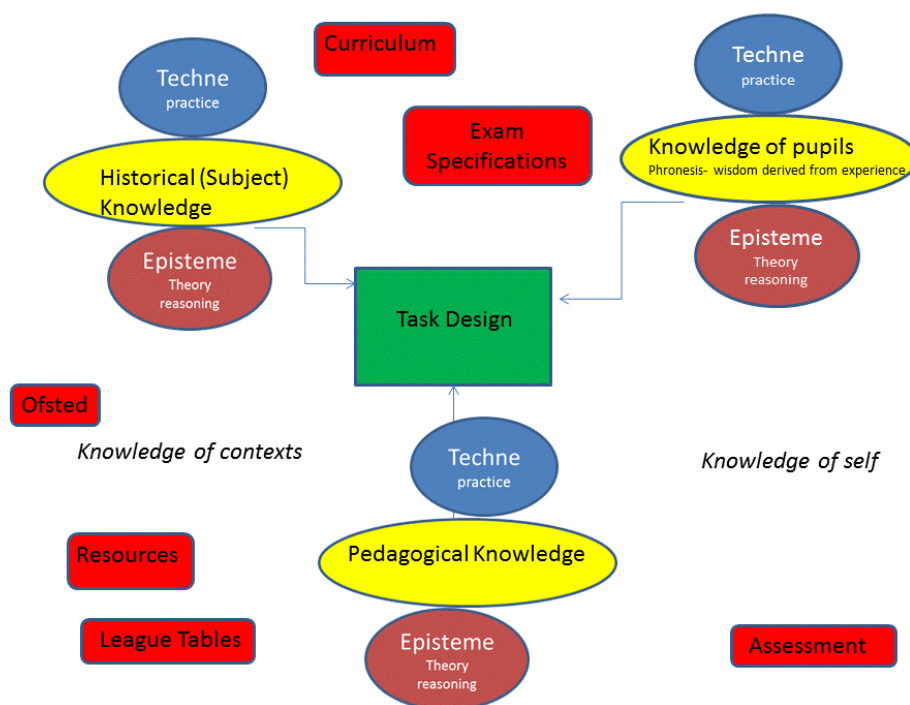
Curriculum

Techne
practice

Historical (Subject) Knowledge

Episteme
Theory
reasoning

Exam Specifications

Techne
practice

Knowledge of pupils
Phronesis- wisdom derived from experience

Episteme
Theory
reasoning

Task Design

Ofsted

Knowledge of contexts

Techne
practice

Knowledge of self

Resources

Pedagogical Knowledge

League Tables

Episteme
Theory
reasoning

Assessment